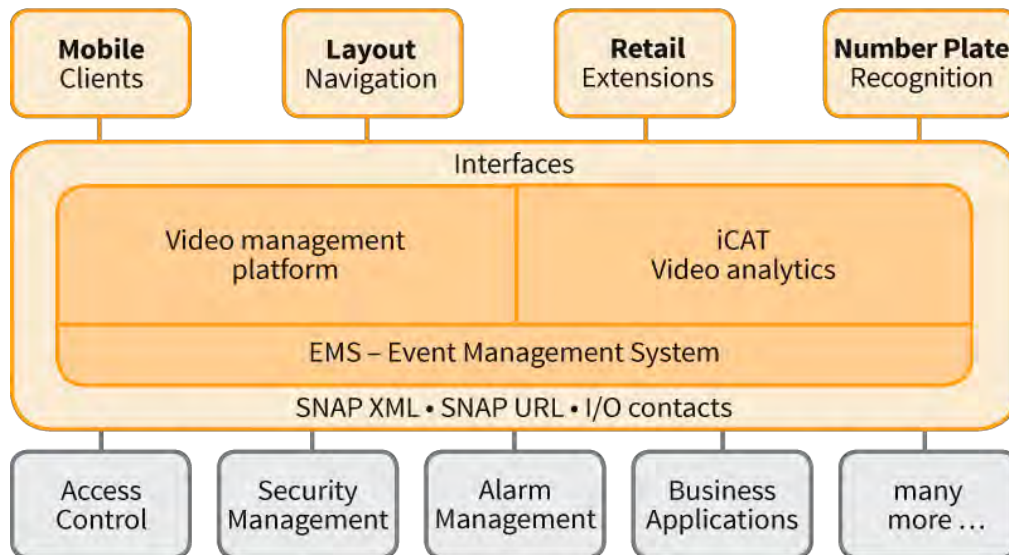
**Mobile** Clients

**Layout** Navigation

**Retail** Extensions

**Number Plate** Recognition

Interfaces

Video management platform

iCAT Video analytics

EMS – Event Management System

SNAP XML • SNAP URL • I/O contacts

Access Control

Security Management

Alarm Management

Business Applications

many more …